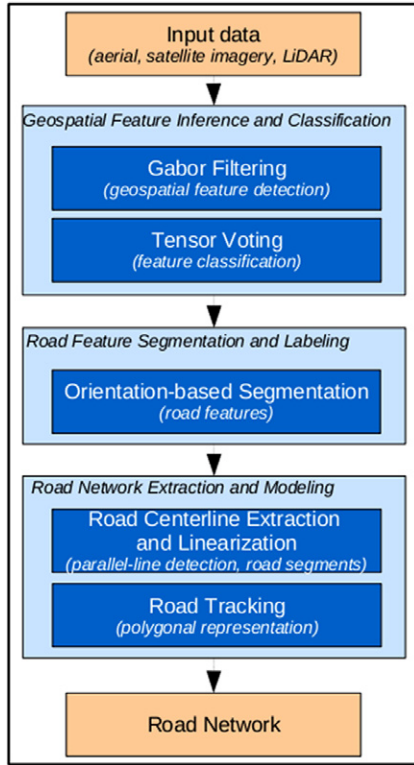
Input data
(aerial, satellite imagery, LiDAR)

Geospatial Feature Inference and Classification

Gabor Filtering
(geospatial feature detection)

Tensor Voting
(feature classification)

Road Feature Segmentation and Labeling

Orientation-based Segmentation
(road features)

Road Network Extraction and Modeling

Road Centerline Extraction and Linearization
(parallel-line detection, road segments)

Road Tracking
(polygonal representation)

Road Network